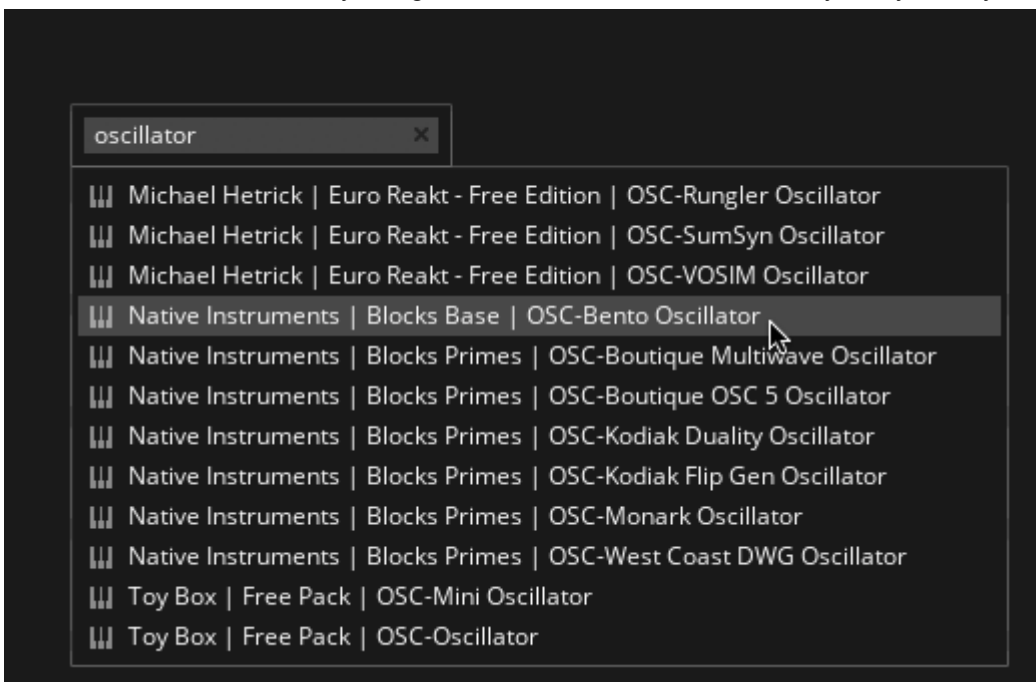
oscillator ×

Michael Hetrick | Euro Reakt - Free Edition | OSC-Rungler Oscillator
Michael Hetrick | Euro Reakt - Free Edition | OSC-SumSyn Oscillator
Michael Hetrick | Euro Reakt - Free Edition | OSC-VOSIM Oscillator
Native Instruments | Blocks Base | OSC-Bento Oscillator
Native Instruments | Blocks Primes | OSC-Boutique Multiwave Oscillator
Native Instruments | Blocks Primes | OSC-Boutique OSC 5 Oscillator
Native Instruments | Blocks Primes | OSC-Kodiak Duality Oscillator
Native Instruments | Blocks Primes | OSC-Kodiak Flip Gen Oscillator
Native Instruments | Blocks Primes | OSC-Monark Oscillator
Native Instruments | Blocks Primes | OSC-West Coast DWG Oscillator
Toy Box | Free Pack | OSC-Mini Oscillator
Toy Box | Free Pack | OSC-Oscillator